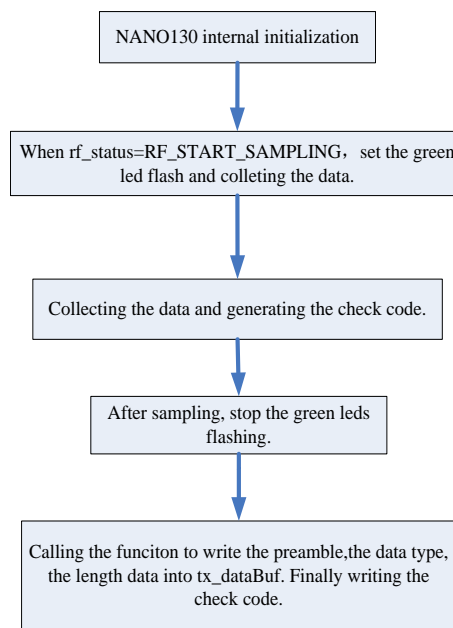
NANO130 internal initialization

When rf_status=RF_START_SAMPLING， set the green led flash and colleting the data.

Collecting the data and generating the check code.

After sampling, stop the green leds flashing.

Calling the funciton to write the preamble,the data type, the length data into tx_dataBuf. Finally writing the check code.